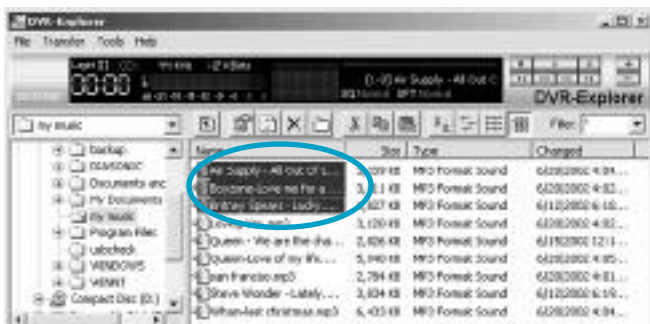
DVR-Explorer
File Transfer Tools Help
00:00
[D-0] Air Supply - All Out C
DVR-Explorer
My Music
Filter:
backup
Documents and
My Documents
My Music
Program Files
WINDOWS
WINNT
Compact Disc (D:)
Name
Size
Type
Changed
Air Supply - All out of L...
Boyzone-Love me for a ...
Britney Spears - Lucky...
Queen - We are the cha...
Queen-Love of my life...
san francisco.mp3
Stevie Wonder - Lately...
MP3 Format Sound
MP3 Format Sound
MP3 Format Sound
MP3 Format Sound
MP3 Format Sound
MP3 Format Sound
MP3 Format Sound
MP3 Format Sound
MP3 Format Sound
MP3 Format Sound
2,826 KB
5,940 KB
2,784 KB
3,834 KB
6,433 KB
3,120 KB
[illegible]